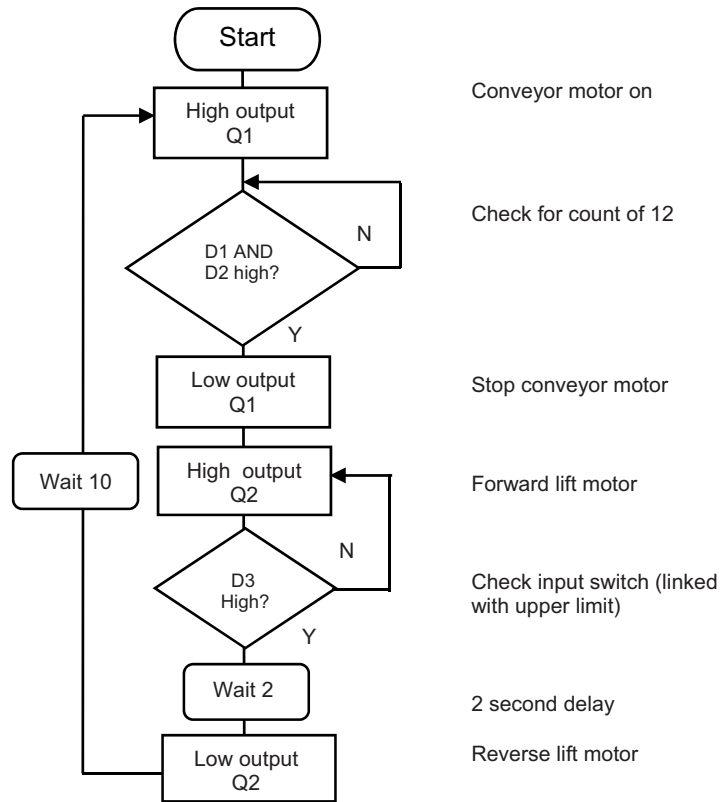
Start

High output
Q1

Conveyor motor on

D1 AND
D2 high?

N

Check for count of 12

Y

Low output
Q1

Stop conveyor motor

Wait 10

High output
Q2

Forward lift motor

D3
High?

N

Check input switch (linked with upper limit)

Y

Wait 2

2 second delay

Low output
Q2

Reverse lift motor